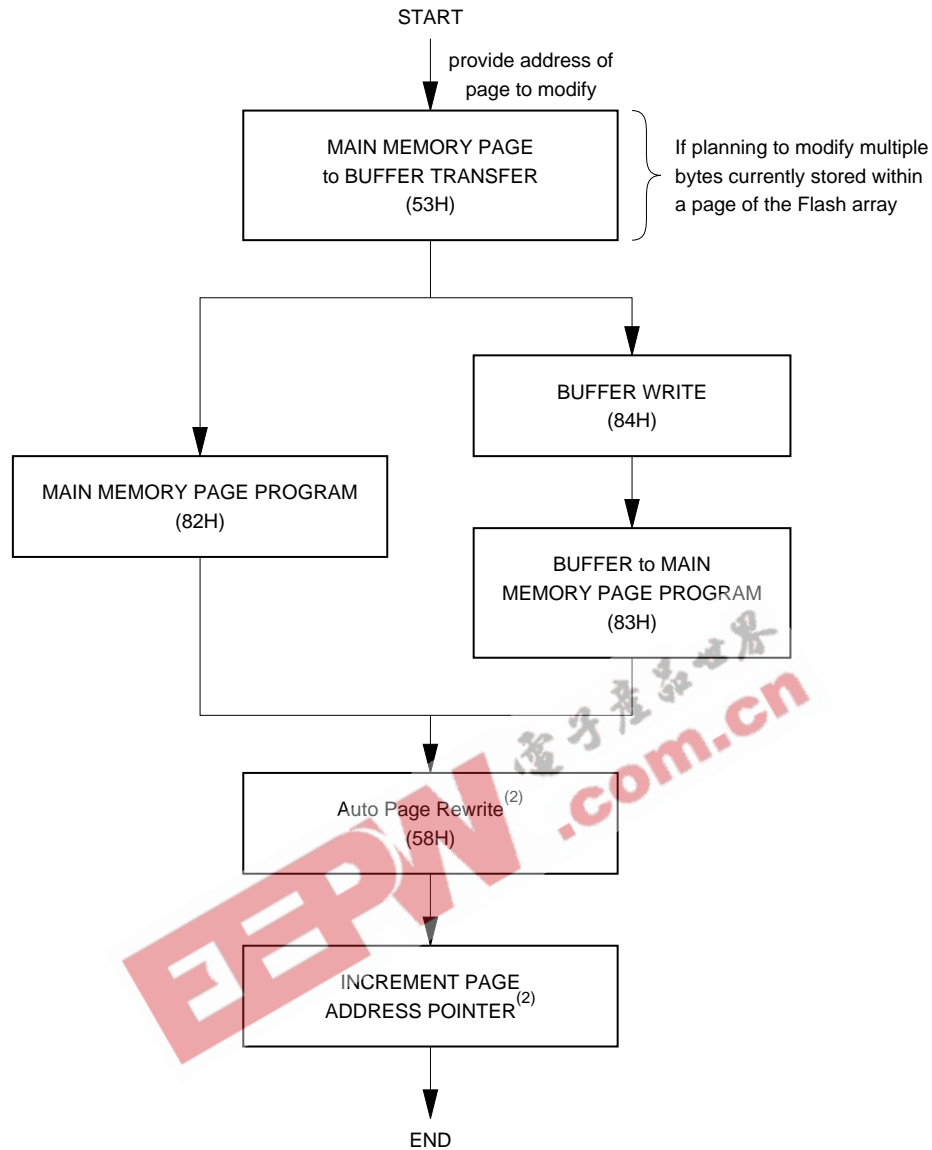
START

provide address of page to modify

MAIN MEMORY PAGE to BUFFER TRANSFER (53H)

If planning to modify multiple bytes currently stored within a page of the Flash array

BUFFER WRITE (84H)

MAIN MEMORY PAGE PROGRAM (82H)

BUFFER to MAIN MEMORY PAGE PROGRAM (83H)

电子产品世界

EEPW.com.cn

Auto Page Rewrite$^{(2)}$ (58H)

INCREMENT PAGE ADDRESS POINTER$^{(2)}$

END